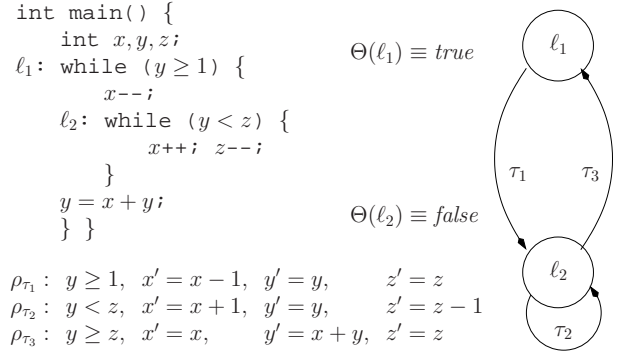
int main() {
    int $x, y, z$;
$\ell_1$: while ($y \geq 1$) {
        $x$--;
    $\ell_2$: while ($y < z$) {
            $x$++; $z$--;
        }
    $y = x + y$;
    } }

$\Theta(\ell_1) \equiv true$

$\Theta(\ell_2) \equiv false$

$\ell_1$

$\tau_1$

$\tau_3$

$\ell_2$

$\tau_2$

$\rho_{\tau_1}: \ y \geq 1, \ \ x' = x - 1, \ \ y' = y, \qquad z' = z$
$\rho_{\tau_2}: \ y < z, \ \ x' = x + 1, \ \ y' = y, \qquad z' = z - 1$
$\rho_{\tau_3}: \ y \geq z, \ \ x' = x, \qquad y' = x + y, \ \ z' = z$